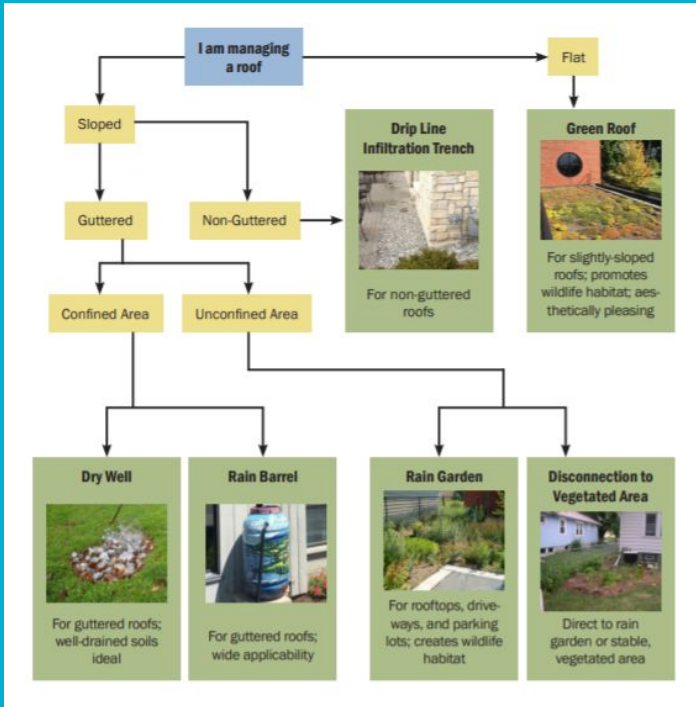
I am managing a roof

Flat

Sloped

Guttered

Non-Guttered

Drip Line Infiltration Trench

For non-guttered roofs

Green Roof

For slightly-sloped roofs; promotes wildlife habitat; aesthetically pleasing

Confined Area

Unconfined Area

Dry Well

For guttered roofs; well-drained soils ideal

Rain Barrel

For guttered roofs; wide applicability

Rain Garden

For rooftops, driveways, and parking lots; creates wildlife habitat

Disconnection to Vegetated Area

Direct to rain garden or stable, vegetated area